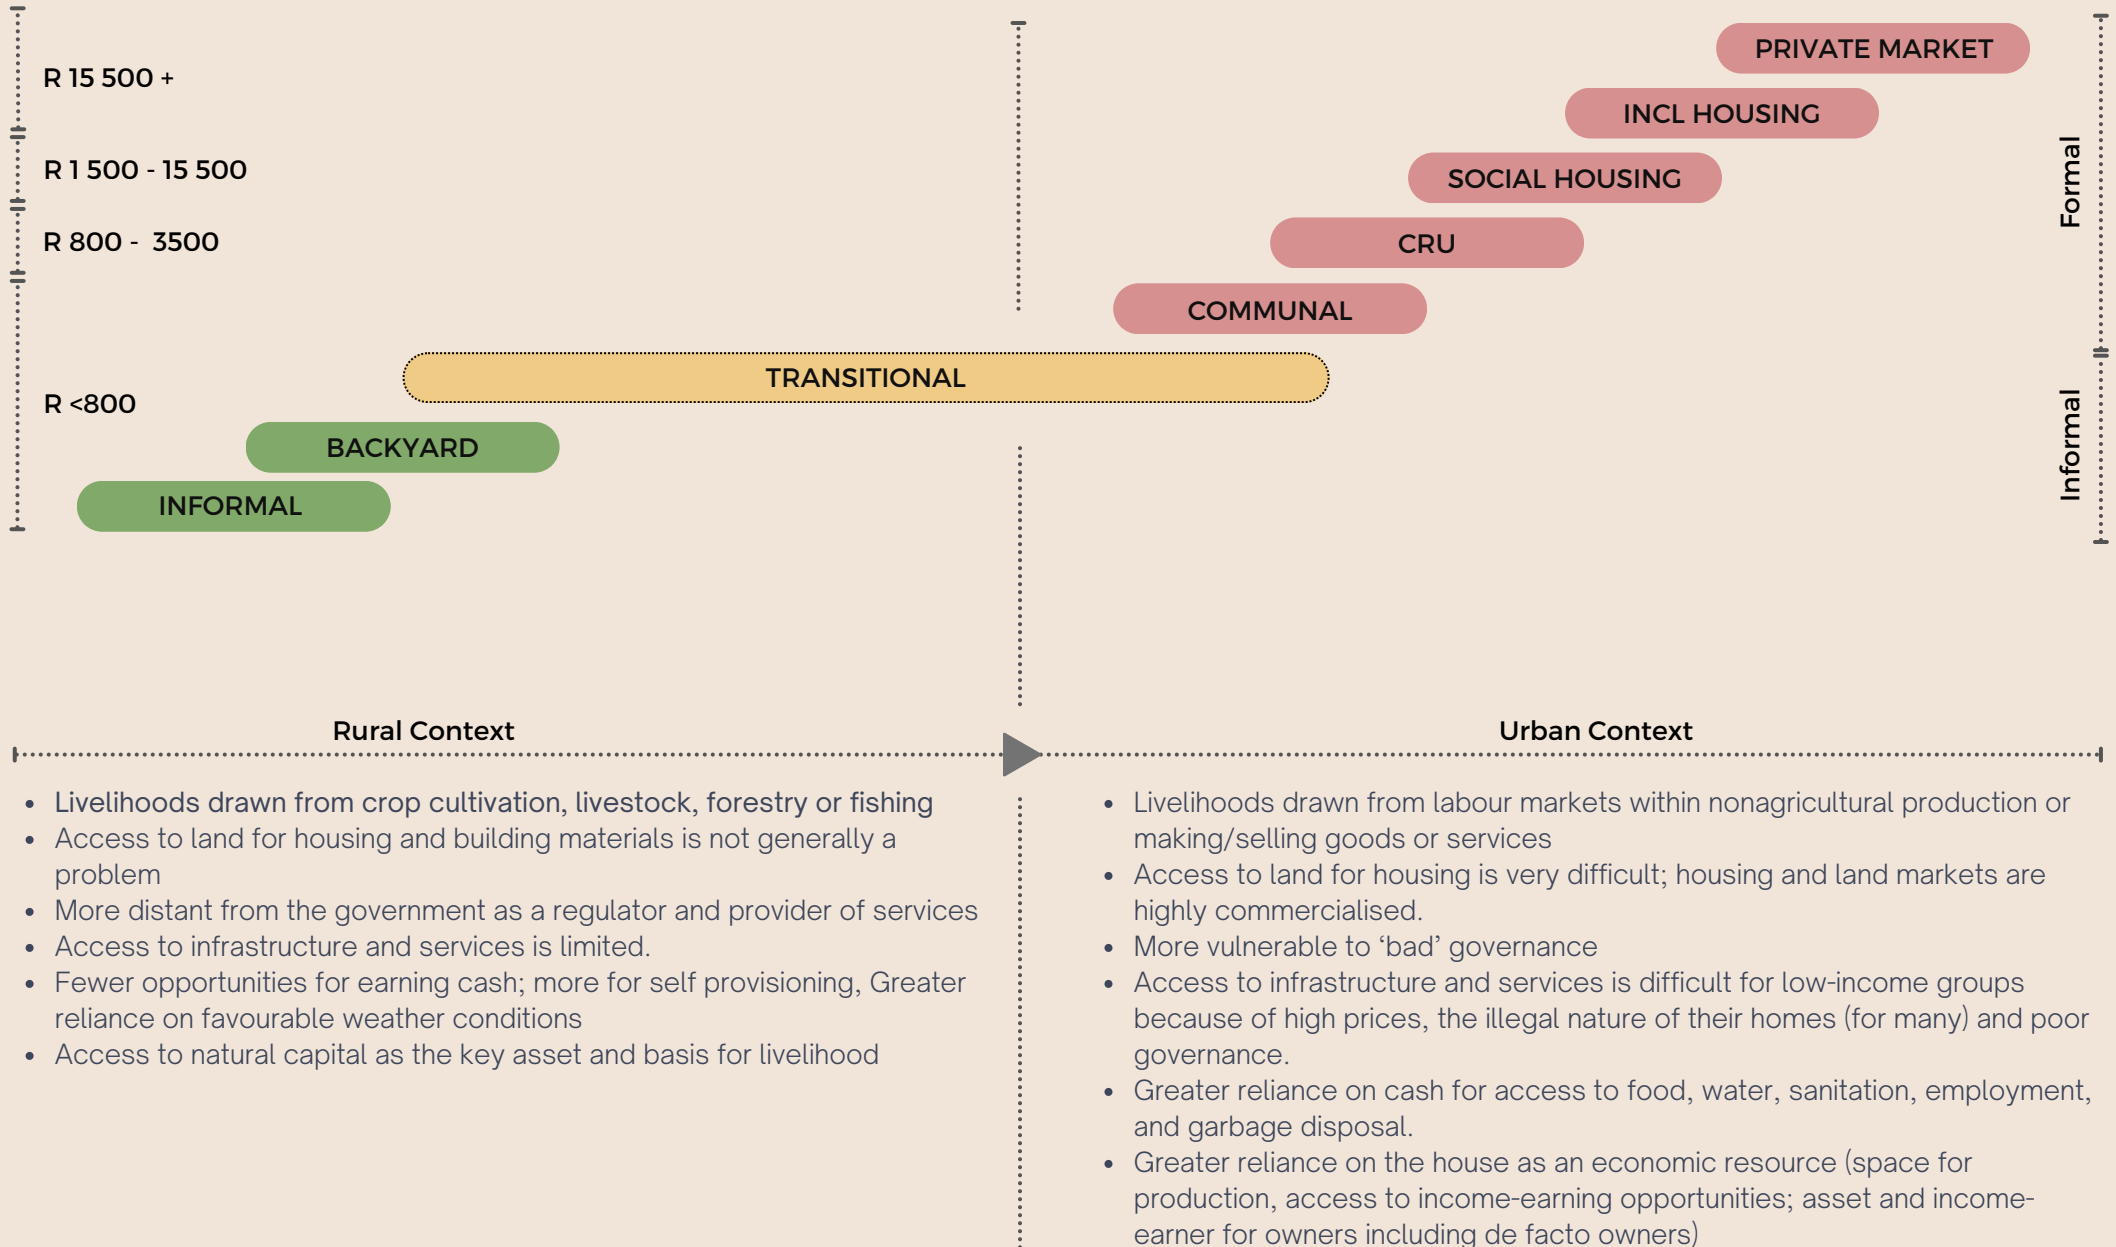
R 15 500 +

R 1 500 - 15 500

R 800 - 3500

R <800

PRIVATE MARKET

INCL HOUSING

SOCIAL HOUSING

CRU

COMMUNAL

TRANSITIONAL

BACKYARD

INFORMAL

Formal

Informal

Rural Context

Urban Context

- Livelihoods drawn from crop cultivation, livestock, forestry or fishing
- Access to land for housing and building materials is not generally a problem
- More distant from the government as a regulator and provider of services
- Access to infrastructure and services is limited.
- Fewer opportunities for earning cash; more for self provisioning, Greater reliance on favourable weather conditions
- Access to natural capital as the key asset and basis for livelihood

- Livelihoods drawn from labour markets within nonagricultural production or making/selling goods or services
- Access to land for housing is very difficult; housing and land markets are highly commercialised.
- More vulnerable to ‘bad’ governance
- Access to infrastructure and services is difficult for low-income groups because of high prices, the illegal nature of their homes (for many) and poor governance.
- Greater reliance on cash for access to food, water, sanitation, employment, and garbage disposal.
- Greater reliance on the house as an economic resource (space for production, access to income-earning opportunities; asset and income-earner for owners including de facto owners)